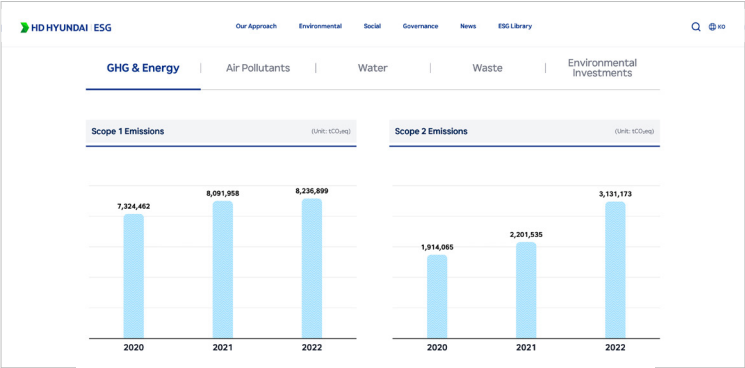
HD HYUNDAI | ESG

Our Approach Environmental Social Governance News ESG Library

KO

GHG & Energy | Air Pollutants | Water | Waste | Environmental Investments

Scope 1 Emissions (Unit: $tCO_2eq$)

7,324,462
8,091,958
8,236,899

2020 2021 2022

Scope 2 Emissions (Unit: $tCO_2eq$)

1,914,065
2,201,535
3,131,173

2020 2021 2022